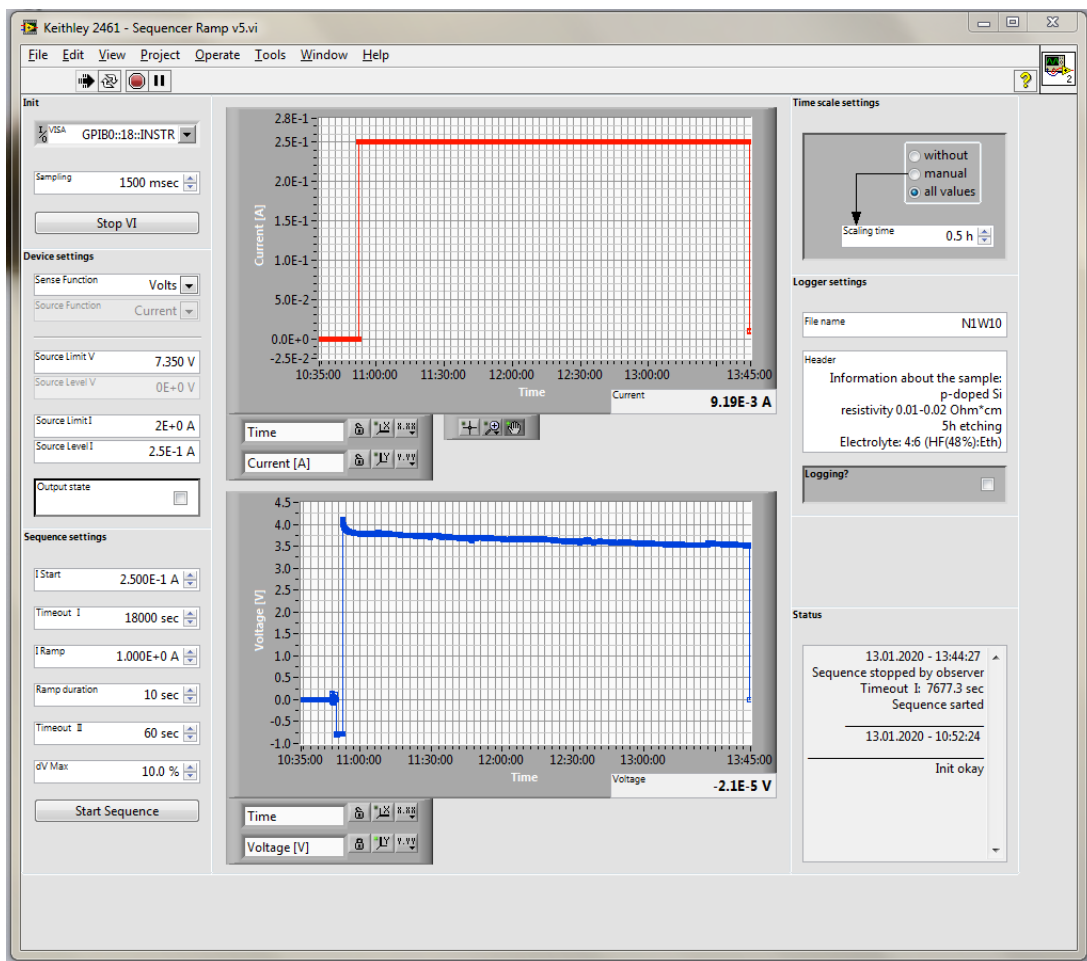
Keithley 2461 - Sequencer Ramp v5.vi

File Edit View Project Operate Tools Window Help

Init

VISA GPIB0::18::INSTR

Sampling 1500 msec

Stop VI

Device settings

Sense Function Volts

Source Function Current

Source Limit V 7.350 V

Source Level V 0E+0 V

Source Limit I 2E+0 A

Source Level I 2.5E-1 A

Output state

Sequence settings

I Start 2.500E-1 A

Timeout I 18000 sec

I Ramp 1.000E+0 A

Ramp duration 10 sec

Timeout II 60 sec

dV Max 10.0 %

Start Sequence

2.8E-1
2.5E-1
2.0E-1
1.5E-1
1.0E-1
5.0E-2
0.0E+0
-2.5E-2

Current [A]

10:35:00 11:00:00 11:30:00 12:00:00 12:30:00 13:00:00 13:45:00

Time

Current 9.19E-3 A

Time

Current [A]

4.5
4.0
3.5
3.0
2.5
2.0
1.5
1.0
0.5
0.0
-0.5
-1.0

Voltage [V]

10:35:00 11:00:00 11:30:00 12:00:00 12:30:00 13:00:00 13:45:00

Time

Voltage -2.1E-5 V

Time

Voltage [V]

Time scale settings

without
manual
all values

Scaling time 0.5 h

Logger settings

File name N1W10

Header
Information about the sample:
p-doped Si
resistivity 0.01-0.02 Ohm*cm
5h etching
Electrolyte: 4:6 (HF(48%):Eth)

Logging?

Status

13.01.2020 - 13:44:27
Sequence stopped by observer
Timeout I: 7677.3 sec
Sequence sarted

13.01.2020 - 10:52:24

Init okay